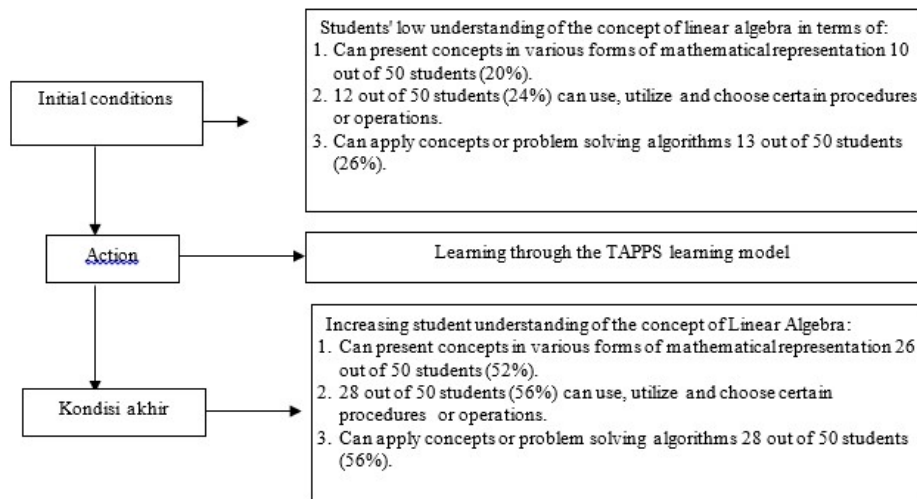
Initial conditions

Students' low understanding of the concept of linear algebra in terms of:
1. Can present concepts in various forms of mathematical representation 10 out of 50 students (20%).
2. 12 out of 50 students (24%) can use, utilize and choose certain procedures or operations.
3. Can apply concepts or problem solving algorithms 13 out of 50 students (26%).

Action

Learning through the TAPPS learning model

Kondisi akhir

Increasing student understanding of the concept of Linear Algebra:
1. Can present concepts in various forms of mathematical representation 26 out of 50 students (52%).
2. 28 out of 50 students (56%) can use, utilize and choose certain procedures or operations.
3. Can apply concepts or problem solving algorithms 28 out of 50 students (56%).